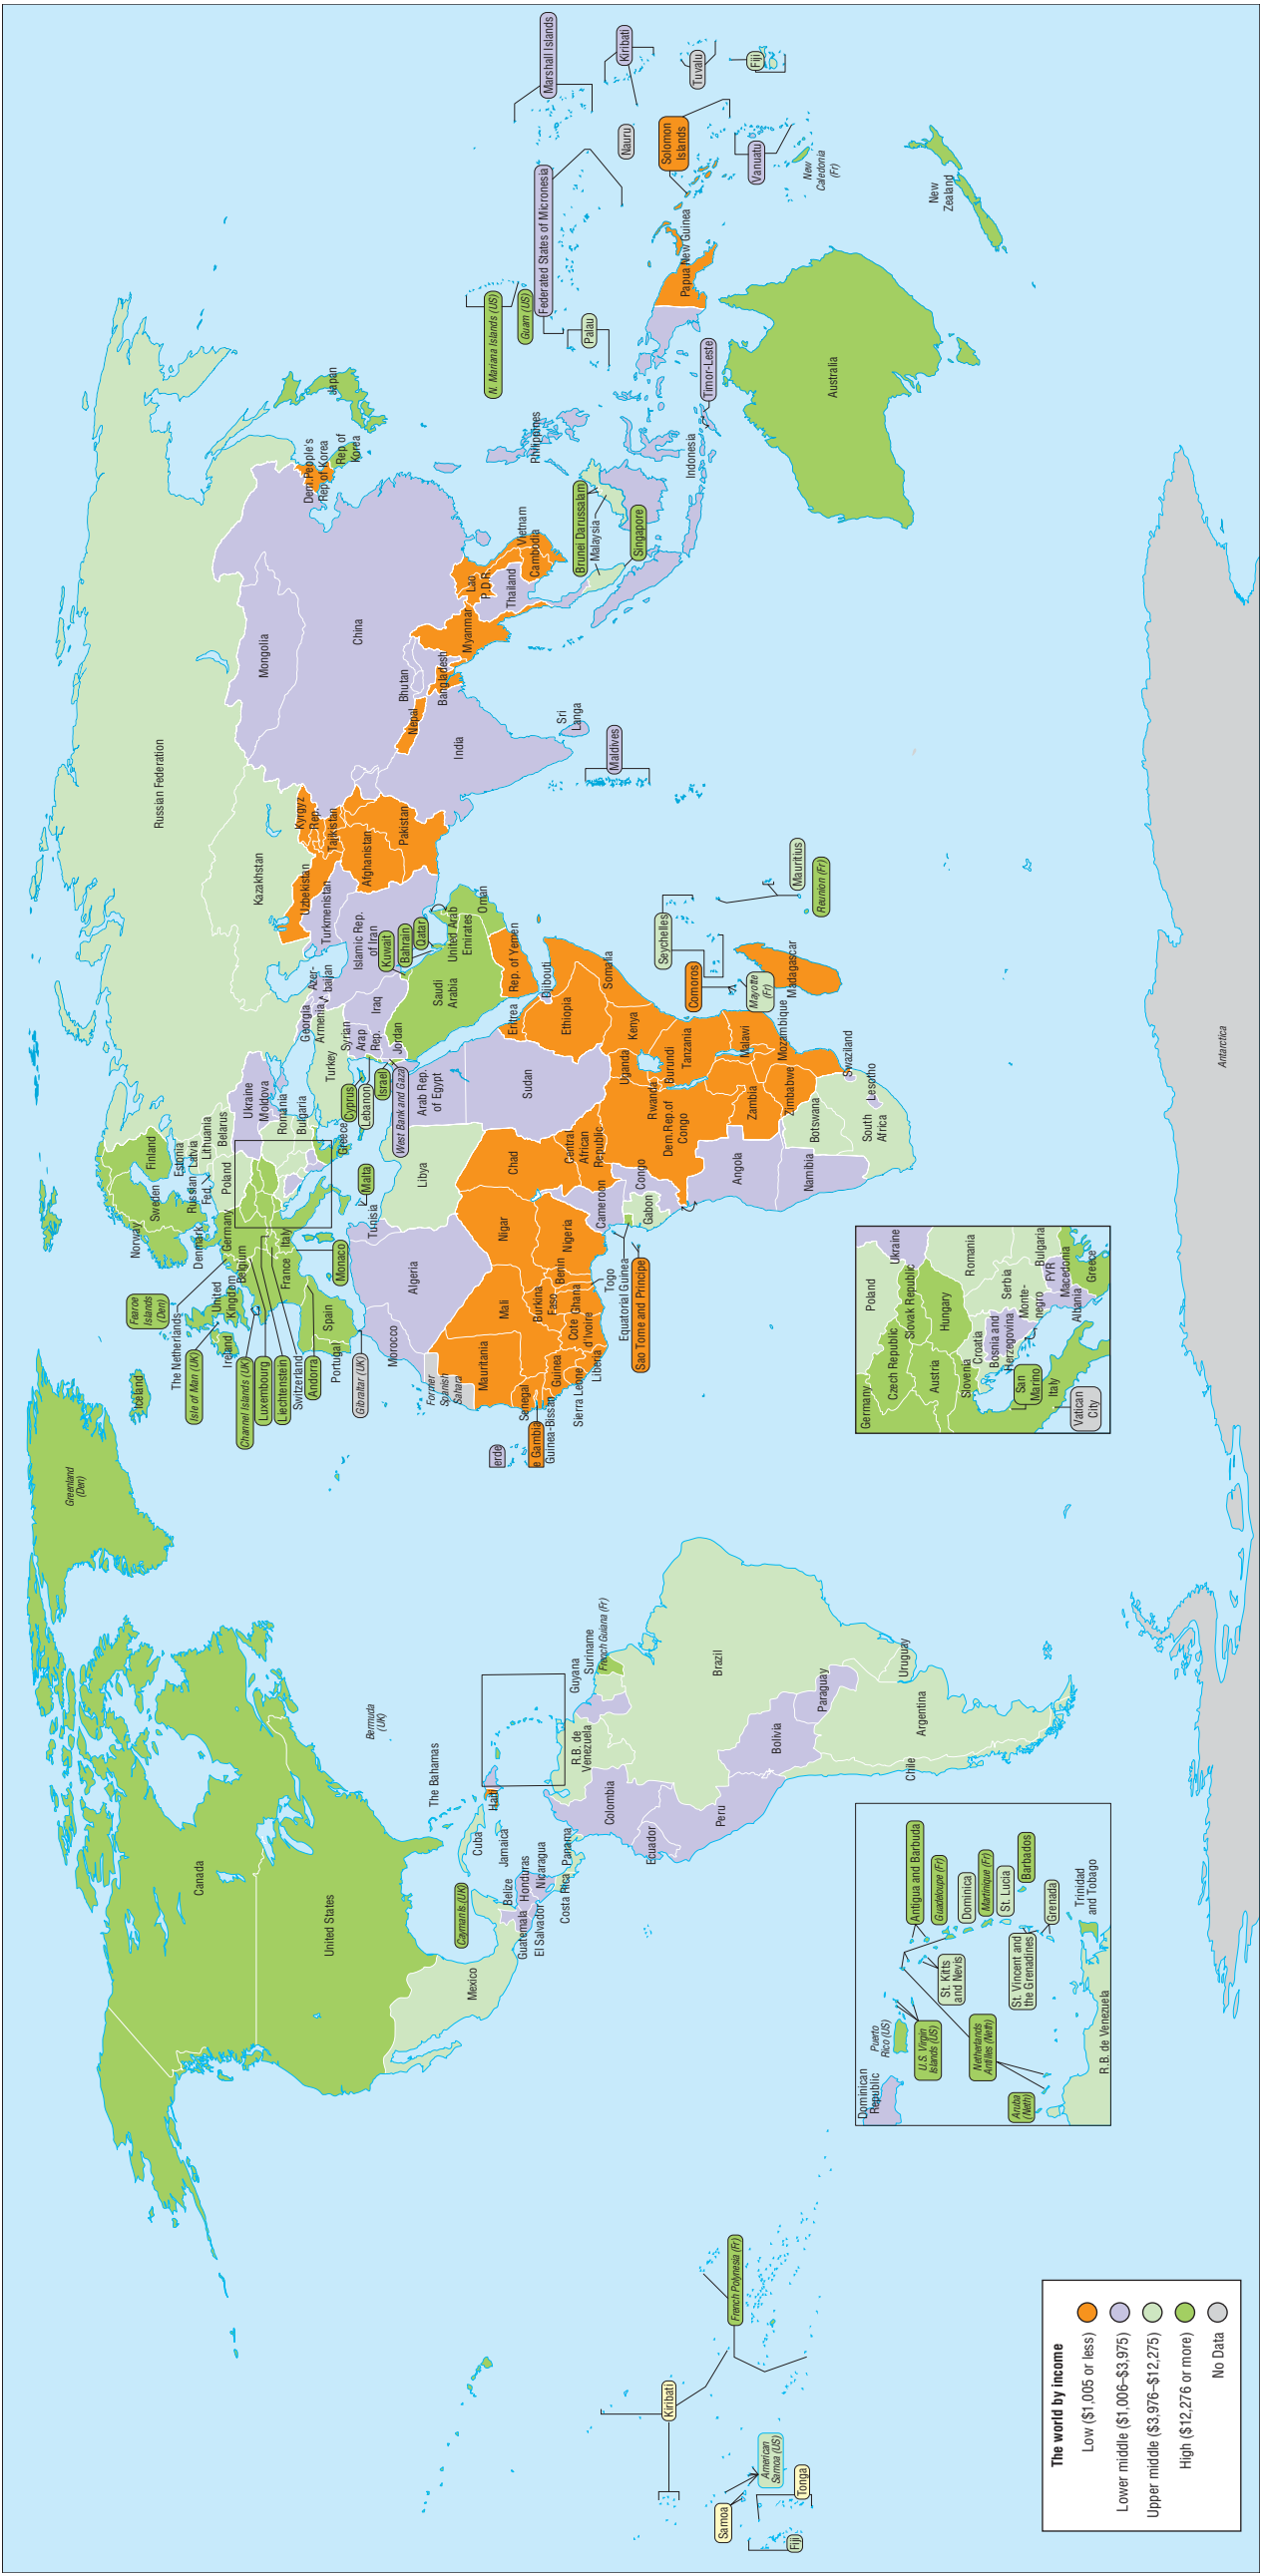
The world by income
Low ($1,005 or less)
Lower middle ($1,006–$3,975)
Upper middle ($3,976–$12,275)
High ($12,276 or more)
No Data

Canada
United States
Mexico
Greenland (Den)
Bermuda (UK)
The Bahamas
Cuba
Haiti
Jamaica
Cayman Islands (UK)
Belize
Honduras
Guatemala
El Salvador
Nicaragua
Costa Rica
Panama
Colombia
Ecuador
Peru
R.B. de Venezuela
Guyana
Suriname
French Guiana (Fr)
Brazil
Bolivia
Paraguay
Chile
Argentina
Uruguay
French Polynesia (Fr)
Kiribati
Samoa
American Samoa (US)
Tonga
Fiji

Dominican Republic
Puerto Rico (US)
U.S. Virgin Islands (US)
Netherlands Antilles (Neth)
Aruba (Neth)
St. Kitts and Nevis
Antigua and Barbuda
Guadeloupe (Fr)
Dominica
Martinique (Fr)
St. Lucia
Barbados
St. Vincent and the Grenadines
Grenada
Trinidad and Tobago
R.B. de Venezuela

Iceland
Faeroe Islands (Den)
Isle of Man (UK)
Channel Islands (UK)
Ireland
United Kingdom
The Netherlands
Belgium
Luxembourg
Liechtenstein
Switzerland
Andorra
Portugal
Spain
Gibraltar (UK)
France
Monaco
Italy
Germany
Denmark
Norway
Sweden
Finland
Estonia
Latvia
Lithuania
Russian Fed.
Poland
Belarus
Ukraine
Moldova
Romania
Bulgaria
Greece
Malta
Cyprus
Lebanon
Israel
West Bank and Gaza
Turkey
Georgia
Armenia
Azer-baijan
Syrian Arab Rep.
Iraq
Jordan
Kuwait
Bahrain
Qatar
Saudi Arabia
United Arab Emirates
Oman
Rep. of Yemen
Islamic Rep. of Iran
Turkmenistan
Uzbekistan
Kazakhstan
Kyrgyz Rep.
Tajikistan
Afghanistan
Pakistan
Russian Federation
Mongolia
China
Nepal
Bhutan
Bangladesh
India
Sri Lanka
Maldives
Myanmar
Lao P.D.R.
Thailand
Vietnam
Cambodia
Malaysia
Brunei Darussalam
Singapore
Indonesia
Philippines
Dem. People's Rep. of Korea
Rep. of Korea
Japan
N. Mariana Islands (US)
Guam (US)
Palau
Federated States of Micronesia
Marshall Islands
Kiribati
Nauru
Papua New Guinea
Solomon Islands
Timor-Leste
Tuvalu
Fiji
Vanuatu
New Caledonia (Fr)
Australia
New Zealand
Antarctica

Morocco
Former Spanish Sahara
Algeria
Tunisia
Libya
Arab Rep. of Egypt
Mauritania
Mali
Niger
Chad
Sudan
Eritrea
Djibouti
Ethiopia
Somalia
erde
Gambia
Senegal
Guinea-Bissau
Guinea
Sierra Leone
Liberia
Cote d'Ivoire
Burkina Faso
Ghana
Togo
Benin
Nigeria
Cameroon
Equatorial Guinea
Sao Tome and Principe
Gabon
Congo
Central African Republic
Dem.Rep.of Congo
Uganda
Kenya
Rwanda
Burundi
Tanzania
Angola
Zambia
Malawi
Mozambique
Zimbabwe
Namibia
Botswana
South Africa
Lesotho
Swaziland
Madagascar
Comoros
Mayotte (Fr)
Seychelles
Mauritius
Reunion (Fr)

Germany
Poland
Ukraine
Czech Republic
Slovak Republic
Austria
Hungary
Romania
Slovenia
Croatia
Bosnia and Herzegovina
Serbia
Monte-negro
Bulgaria
FYR Macedonia
Albania
Greece
San Marino
Italy
Vatican City